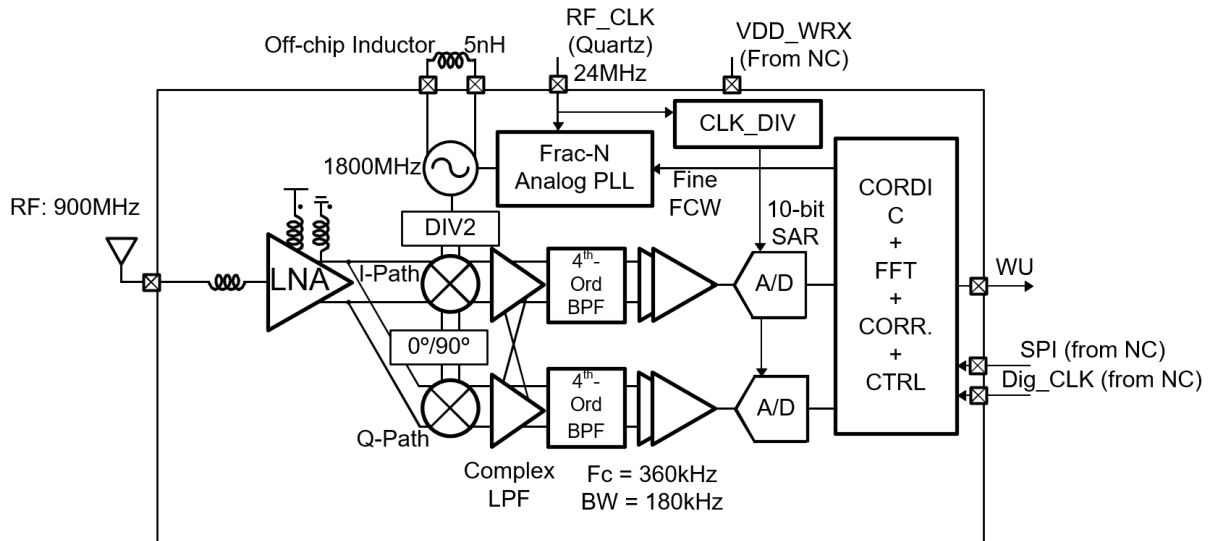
Off-chip Inductor 5nH

RF_CLK (Quartz) 24MHz

VDD_WRX (From NC)

CLK_DIV

Frac-N Analog PLL

1800MHz

Fine FCW

CORDIC + FFT + CORR. + CTRL

RF: 900MHz

DIV2

10-bit SAR

LNA

I-Path

$4^{th}$-Ord BPF

A/D

WU

0º/90º

SPI (from NC)

Dig_CLK (from NC)

$4^{th}$-Ord BPF

A/D

Q-Path

Complex LPF

Fc = 360kHz
BW = 180kHz